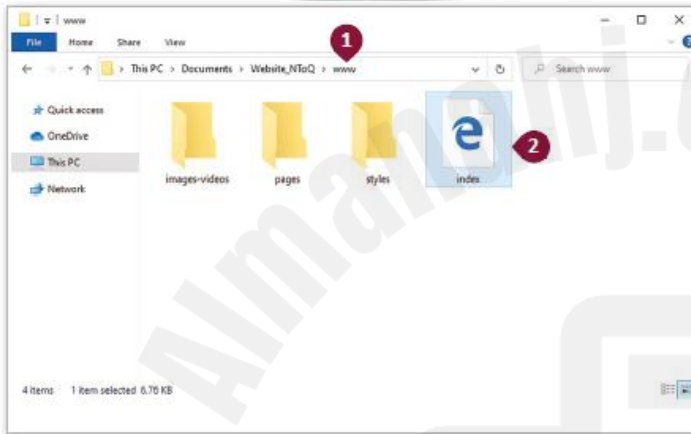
www

File Home Share View

This PC > Documents > Website_NToQ > www

Search www

1

Quick access
OneDrive
This PC
Network

images-videos
pages
styles
index

2

4 items 1 item selected 6.76 KB

Almanahj.c